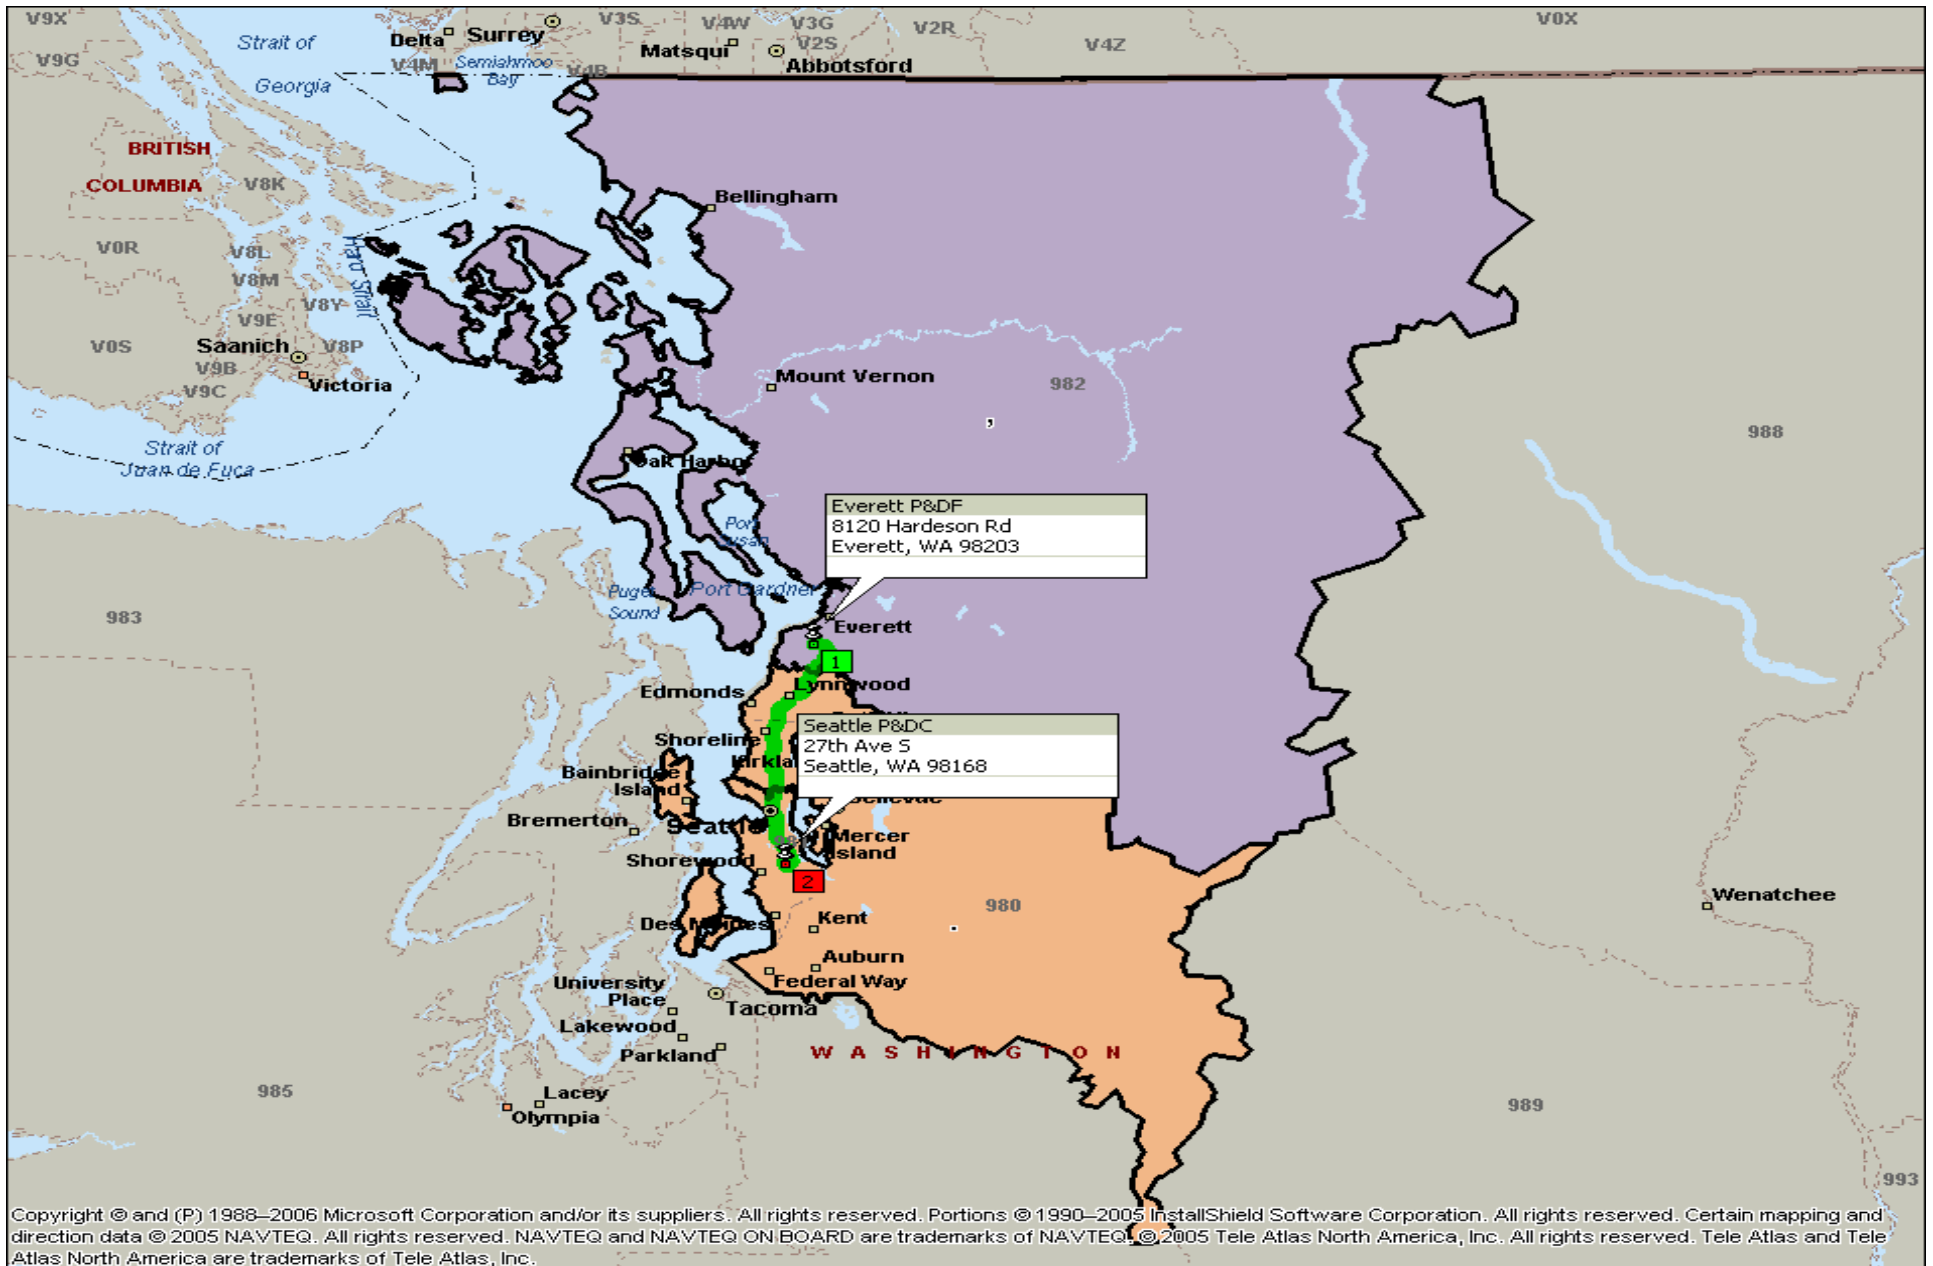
V9X
V9G
Strait of
Georgia
Delta
Surrey
V4M
Semiahmoo Bay
V4B
V3S
V4W
V3G
V2S
Matsqui
Abbotsford
V2R
V4Z
V0X
BRITISH
COLUMBIA
V8K
V0R
V8L
V8M
V8Y
V9E
Haro Strait
V0S
Saanich
V8P
V9B
Victoria
V9C
Strait of
Juan de Fuca
Bellingham
Mount Vernon
982
988
Oak Harbor
Port Susan
Everett P&DF
8120 Hardeson Rd
Everett, WA 98203
Puget Sound
Port Gardner
983
Everett
1
Edmonds
Lynnwood
Seattle P&DC
27th Ave S
Seattle, WA 98168
Shoreline
Kirkland
Bainbridge Island
Bellevue
Bremerton
Seattle
Mercer Island
Shorewood
2
980
Wenatchee
Des Moines
Kent
Auburn
Federal Way
University Place
Tacoma
Lakewood
Parkland
W A S H I N G T O N
985
Lacey
Olympia
989
993
Copyright © and (P) 1988–2006 Microsoft Corporation and/or its suppliers. All rights reserved. Portions © 1990–2005 InstallShield Software Corporation. All rights reserved. Certain mapping and direction data © 2005 NAVTEQ. All rights reserved. NAVTEQ and NAVTEQ ON BOARD are trademarks of NAVTEQ. © 2005 Tele Atlas North America, Inc. All rights reserved. Tele Atlas and Tele Atlas North America are trademarks of Tele Atlas, Inc.